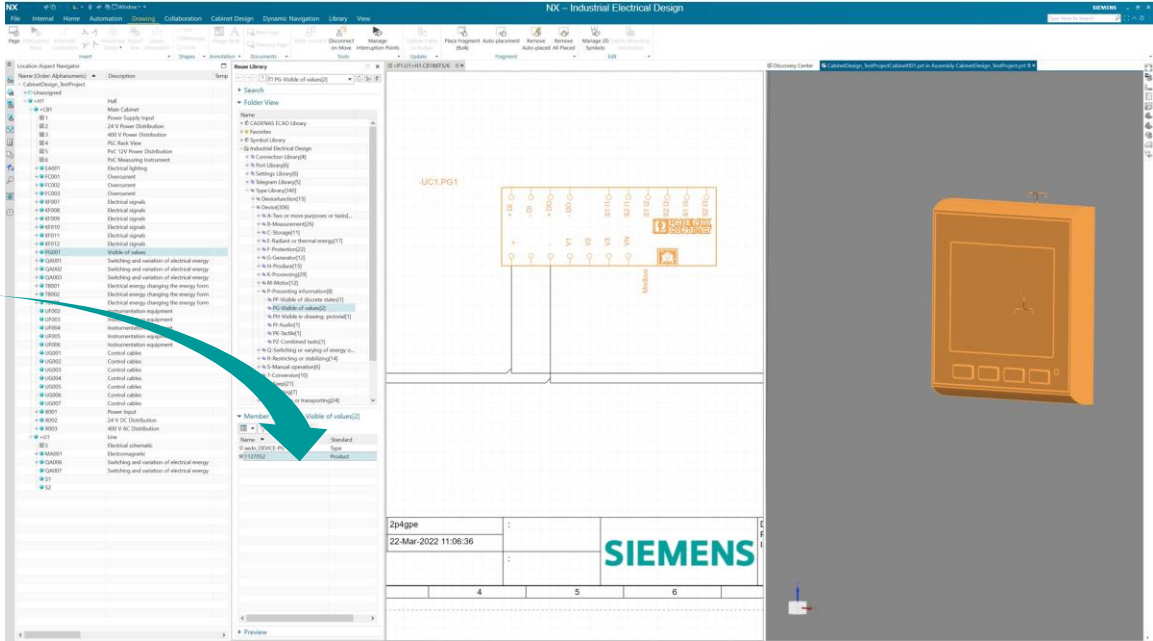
NX – Industrial Electrical Design

SIEMENS

File Internal Home Automation Drawing Collaboration Cabinet Design Dynamic Navigation Library View

Page Insert Shapes Annotation Documents Tools Update Fragment Edit

Disconnect on Move Manage Interruption Points Place Fragment (Bulk) Auto-placement Remove Auto-placed Remove All Placed Manage 2D Symbols

Location Aspect Navigator

Name (Order: Alphanumeric) Description

CabinetDesign_TestProject
Unassigned
+H1 Hall
+CB1 Main Cabinet
1 Power Supply Input
2 24 V Power Distribution
3 400 V Power Distribution
4 PLC Rack View
5 PoC 12V Power Distribution
6 PoC Measuring Instrument
EA001 Electrical lighting
FC001 Overcurrent
FC002 Overcurrent
FC003 Overcurrent
KF007 Electrical signals
KF008 Electrical signals
KF009 Electrical signals
KF010 Electrical signals
KF011 Electrical signals
KF012 Electrical signals
PG001 Visible of values
QA001 Switching and variation of electrical energy
QA002 Switching and variation of electrical energy
QA003 Switching and variation of electrical energy
TB001 Electrical energy changing the energy form
TB002 Electrical energy changing the energy form
Electrical energy changing the energy form
UF002 Instrumentation equipment
UF003 Instrumentation equipment
UF004 Instrumentation equipment
UF005 Instrumentation equipment
UF006 Instrumentation equipment
UG001 Control cables
UG002 Control cables
UG003 Control cables
UG004 Control cables
UG005 Control cables
UG006 Control cables
UG007 Control cables
XD01 Power Input
XD02 24 V DC Distribution
XD03 400 V AC Distribution
+U1 Line
5 Electrical schematic
MA001 Electromagnetic
QA006 Switching and variation of electrical energy
QA007 Switching and variation of electrical energy
S1
S2

Reuse Library
PG-Visible of values[2]
Search
Folder View
Name
CADENAS ECAD Library
Favorites
Symbol Library
Industrial Electrical Design
Connection Library[4]
Port Library[6]
Settings Library[6]
Telegram Library[5]
Type Library[349]
Devicefunction[15]
Device[306]
A-Two or more purposes or tasks[...
B-Measurement[26]
C-Storage[11]
E-Radiant or thermal energy[17]
F-Protection[22]
G-Generator[12]
H-Produce[15]
K-Processing[29]
M-Motor[12]
P-Presenting information[8]
PF-Visible of discrete states[1]
PG-Visible of values[2]
PH-Visible in drawing, pictorial[1]
PJ-Audio[1]
PK-Tactile[1]
PZ-Combined tasks[1]
Q-Switching or varying of energy o...
R-Restricting or stabilizing[14]
S-Manual operation[6]
T-Conversion[10]
Member Visible of values[2]
Name Standard
Type
1127052 Product
Preview

-UC1.PG1
Modbus

2p4gpe
22-Mar-2022 11:06:36
SIEMENS
4 5 6

Discovery Center
CabinetDesign_TestProjectCabinet001.prt in Assembly CabinetDesign_TestProject.prt